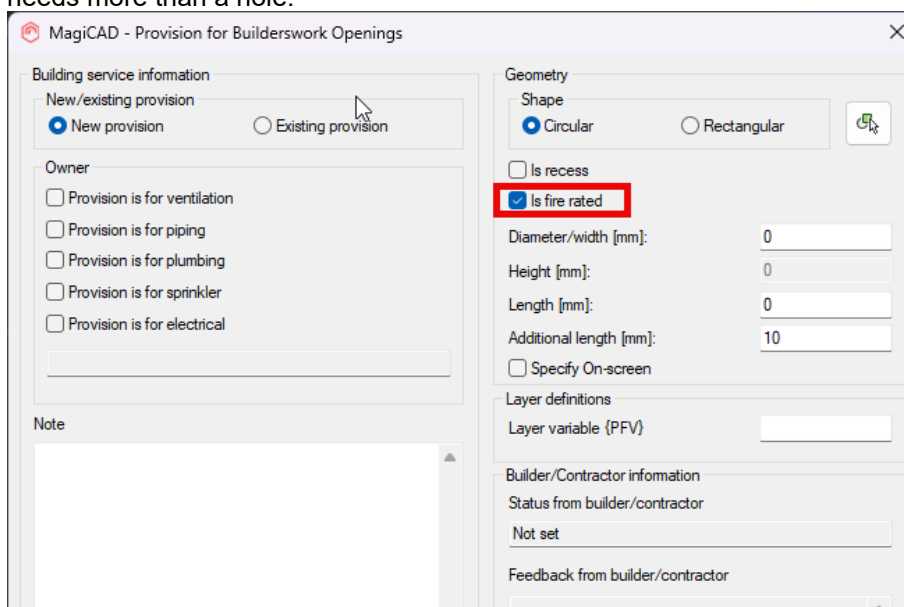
needs more than a hole.

MagiCAD - Provision for Builderswork Openings

×

Building service information

New/existing provision

New provision

Existing provision

Owner

Provision is for ventilation

Provision is for piping

Provision is for plumbing

Provision is for sprinkler

Provision is for electrical

Note

Geometry

Shape

Circular

Rectangular

Is recess

Is fire rated

Diameter/width [mm]: 0

Height [mm]: 0

Length [mm]: 0

Additional length [mm]: 10

Specify On-screen

Layer definitions

Layer variable {PFV}

Builder/Contractor information

Status from builder/contractor

Not set

Feedback from builder/contractor